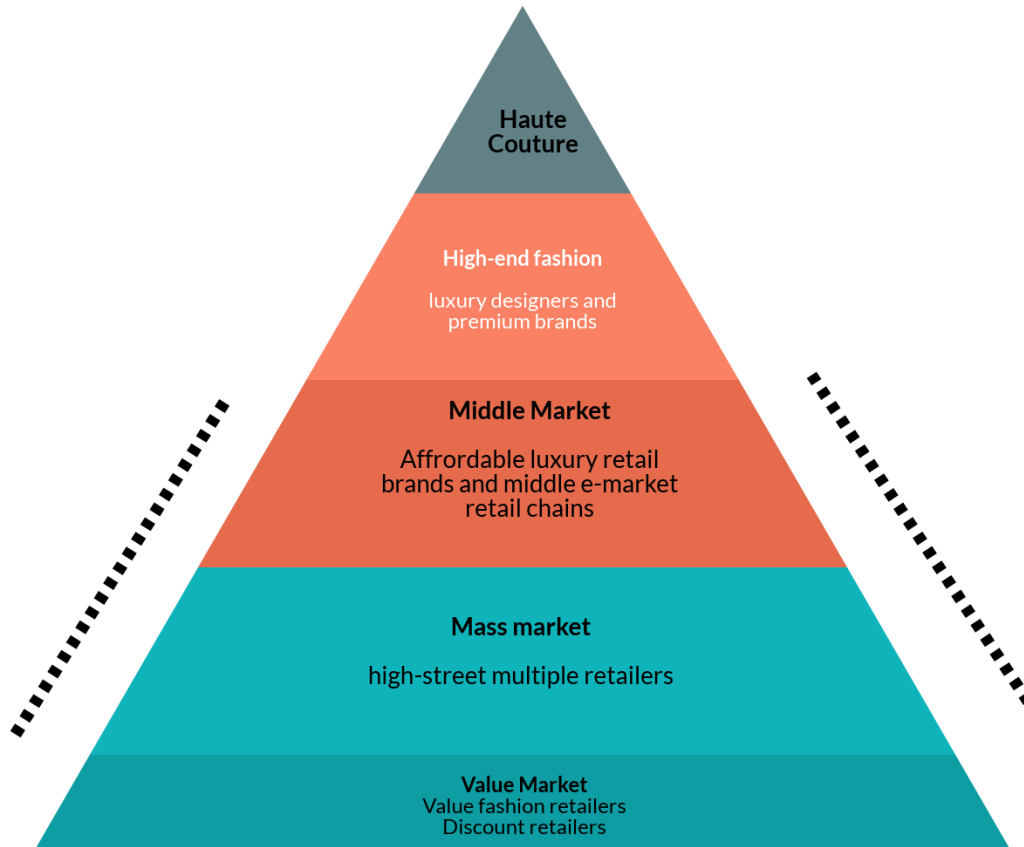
Haute Couture

High-end fashion

luxury designers and premium brands

Middle Market

Affrordable luxury retail brands and middle e-market retail chains

Mass market

high-street multiple retailers

Value Market
Value fashion retailers
Discount retailers